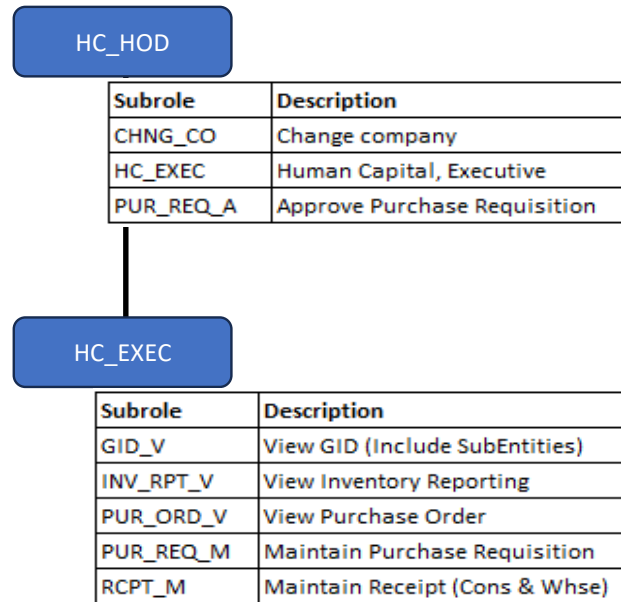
HC_HOD

| Subrole | Description |
|---|---|
| CHNG_CO | Change company |
| HC_EXEC | Human Capital, Executive |
| PUR_REQ_A | Approve Purchase Requisition |

HC_EXEC

| Subrole | Description |
|---|---|
| GID_V | View GID (Include SubEntities) |
| INV_RPT_V | View Inventory Reporting |
| PUR_ORD_V | View Purchase Order |
| PUR_REQ_M | Maintain Purchase Requisition |
| RCPT_M | Maintain Receipt (Cons & Whse) |